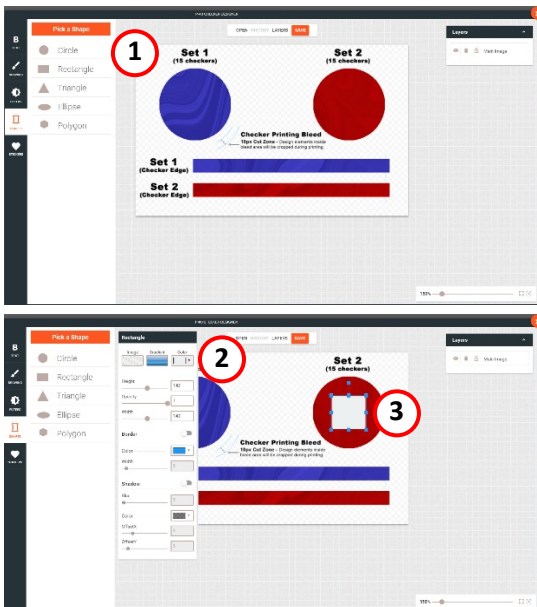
PHOTOEDITOR

B
TEXT
DRAWING
FILTERS
SHAPES
STICKERS

Pick a Shape
Circle
Rectangle
Triangle
Ellipse
Polygon

OPEN HISTORY LAYERS SAVE

1

Set 1
(15 checkers)

Set 2
(15 checkers)

Checker Printing Bleed
10px Cut Zone - Design elements inside bleed area will be cropped during printing.

Set 1
(Checker Edge)

Set 2
(Checker Edge)

Layers
Main Image

150%

PHOTOEDITOR

B
TEXT
DRAWING
FILTERS
SHAPES
STICKERS

Pick a Shape
Circle
Rectangle
Triangle
Ellipse
Polygon

Rectangle
Image Gradient Color
Height 140
Opacity 1
Width 140
Border
Color
Width
Shadow
Blur
Color
OffsetX
OffsetY

OPEN HISTORY LAYERS SAVE

2

3

Set 2
(15 checkers)

Checker Printing Bleed
10px Cut Zone - Design elements inside bleed area will be cropped during printing.

Layers
Main Image

150%